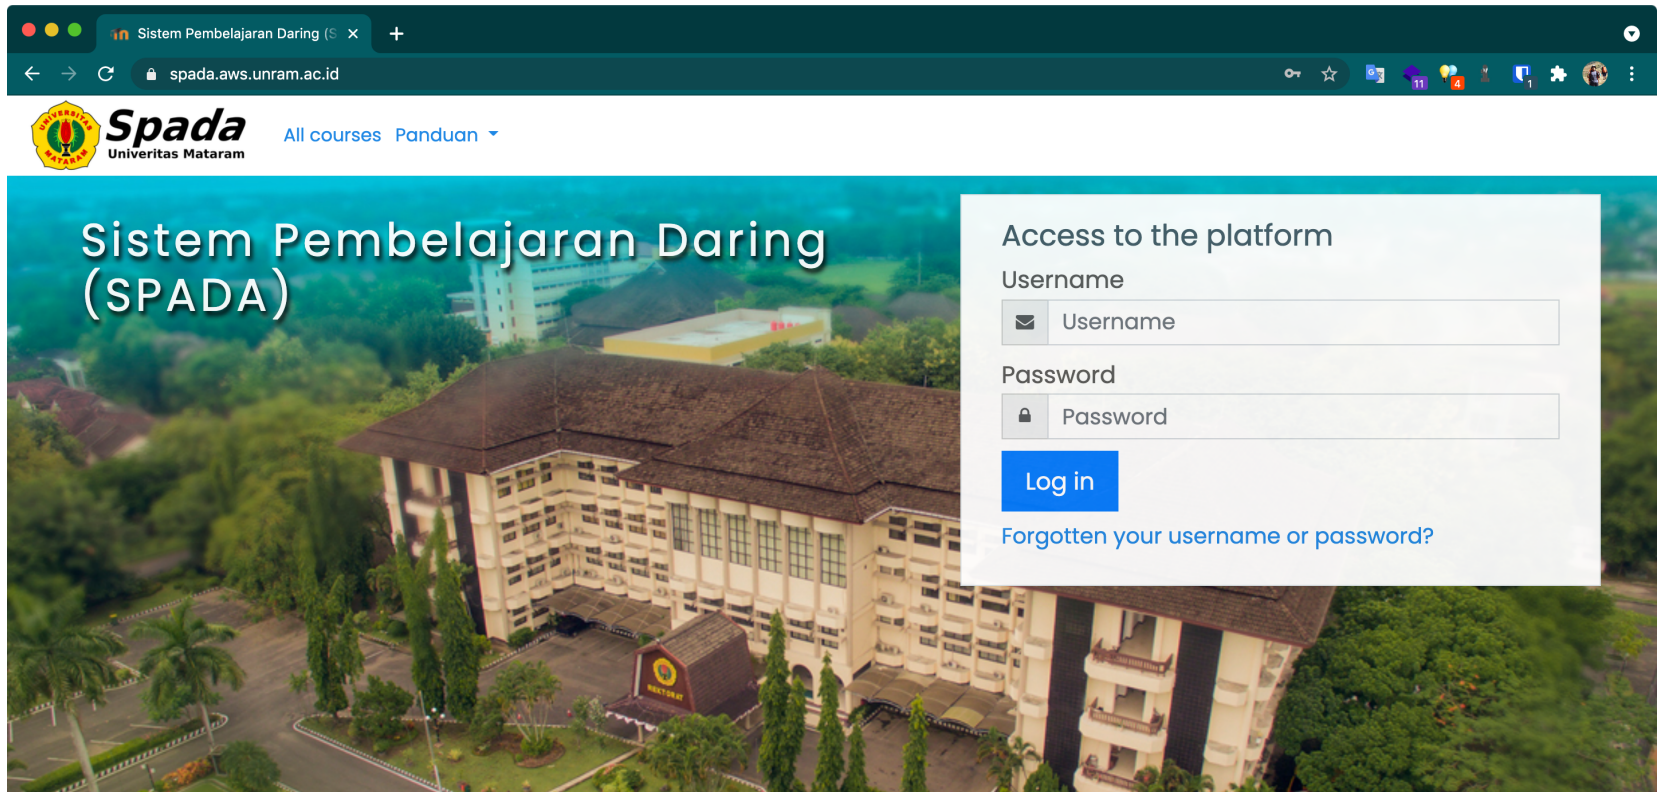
Sistem Pembelajaran Daring (S ×
+
spada.aws.unram.ac.id
11 4 1
Spada
Univeritas Mataram
All courses Panduan
Sistem Pembelajaran Daring (SPADA)
Access to the platform
Username
Username
Password
Password
Log in
Forgotten your username or password?